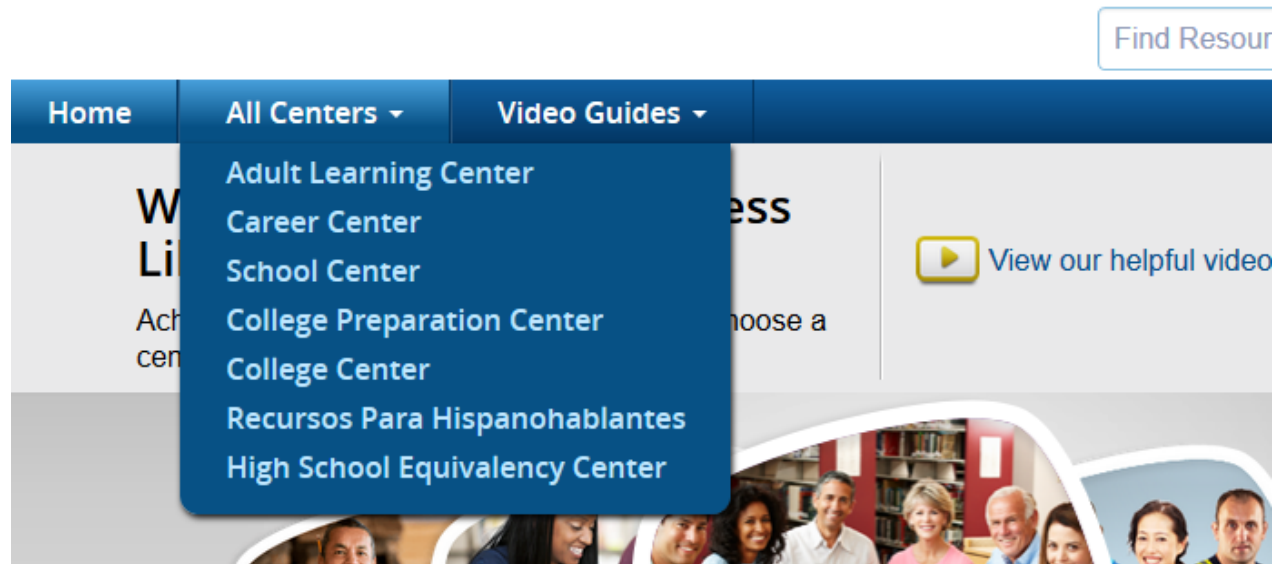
Find Resour

Home
All Centers
Video Guides

Adult Learning Center
Career Center
School Center
College Preparation Center
College Center
Recursos Para Hispanohablantes
High School Equivalency Center

W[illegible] ess
Li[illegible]

Ach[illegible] hoose a cen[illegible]

View our helpful video